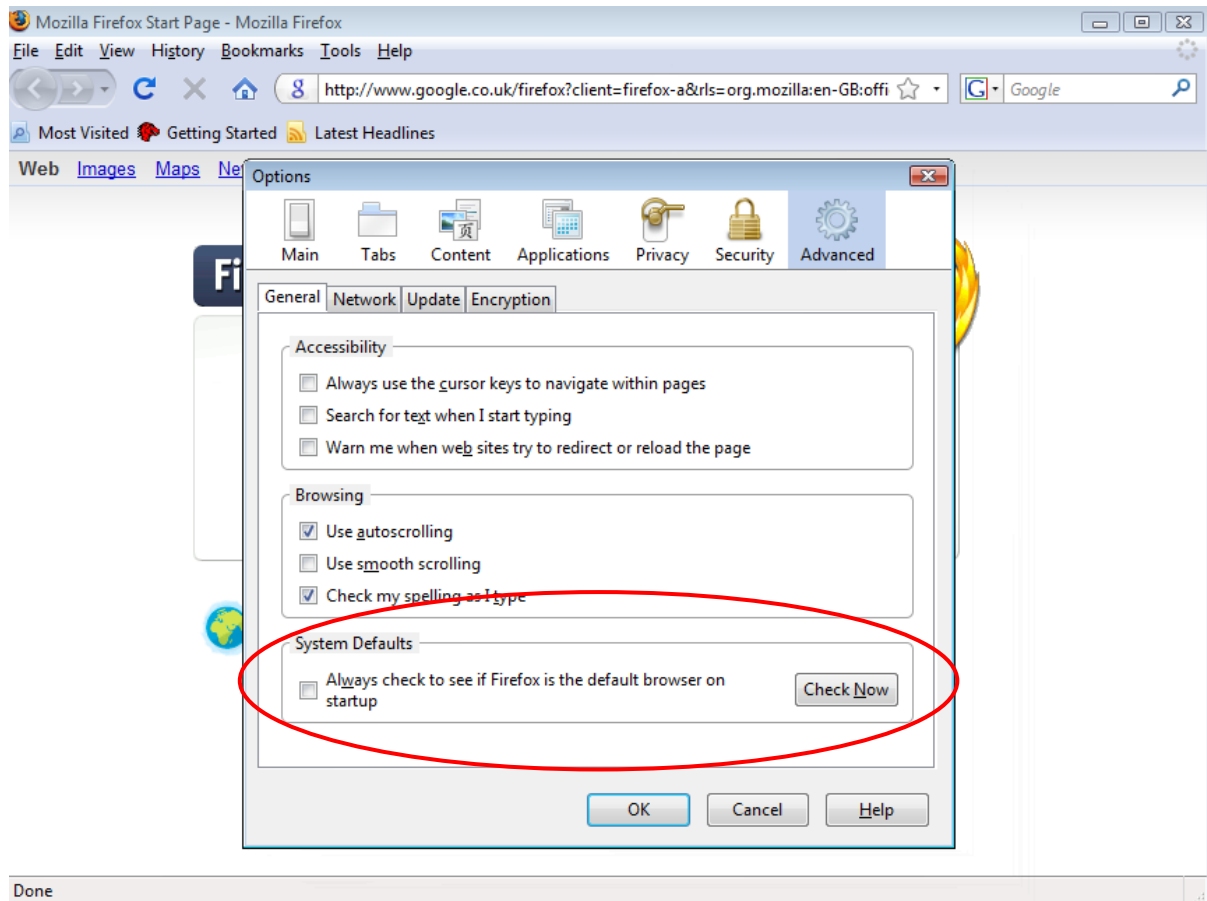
Mozilla Firefox Start Page - Mozilla Firefox

File Edit View History Bookmarks Tools Help

http://www.google.co.uk/firefox?client=firefox-a&rls=org.mozilla:en-GB:offi

Google

Most Visited Getting Started Latest Headlines

Web Images Maps Ne

Fi

Options

Main Tabs Content Applications Privacy Security Advanced

General Network Update Encryption

Accessibility

Always use the cursor keys to navigate within pages

Search for text when I start typing

Warn me when web sites try to redirect or reload the page

Browsing

Use autoscrolling

Use smooth scrolling

Check my spelling as I type

System Defaults

Always check to see if Firefox is the default browser on startup

Check Now

OK Cancel Help

Done